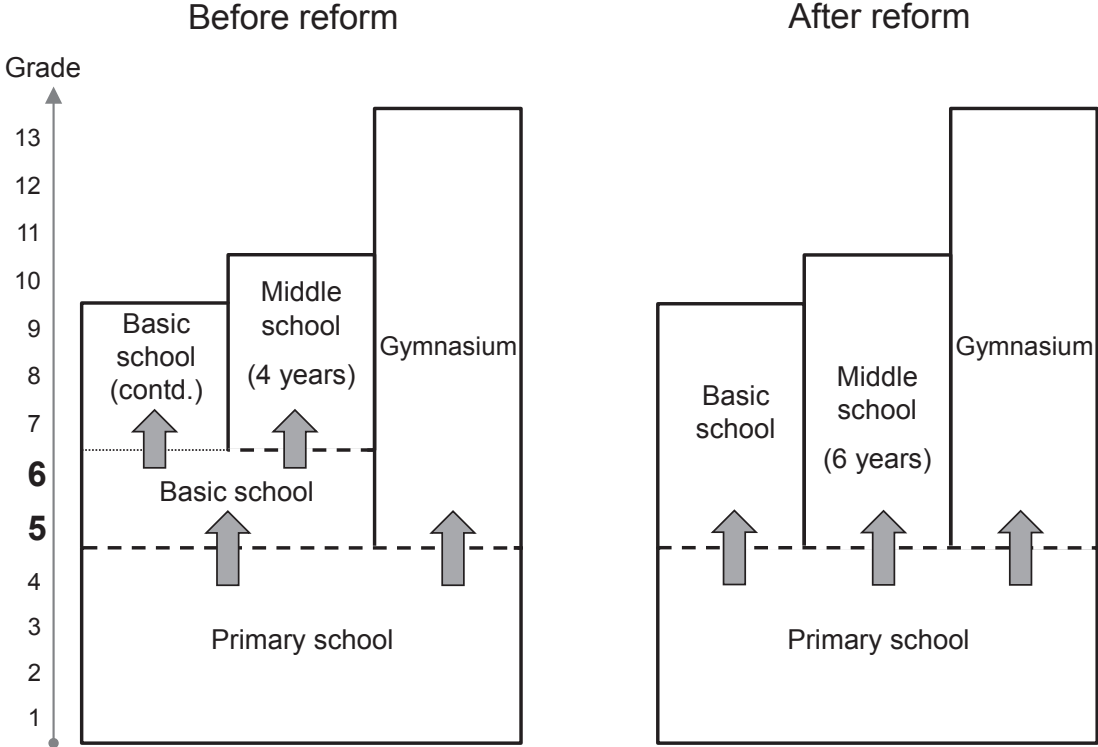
Before reform

After reform

Grade

13
12
11
10
9
8
7
6
5
4
3
2
1

Basic school (contd.)

Middle school (4 years)

Gymnasium

Basic school

Primary school

Basic school

Middle school (6 years)

Gymnasium

Primary school